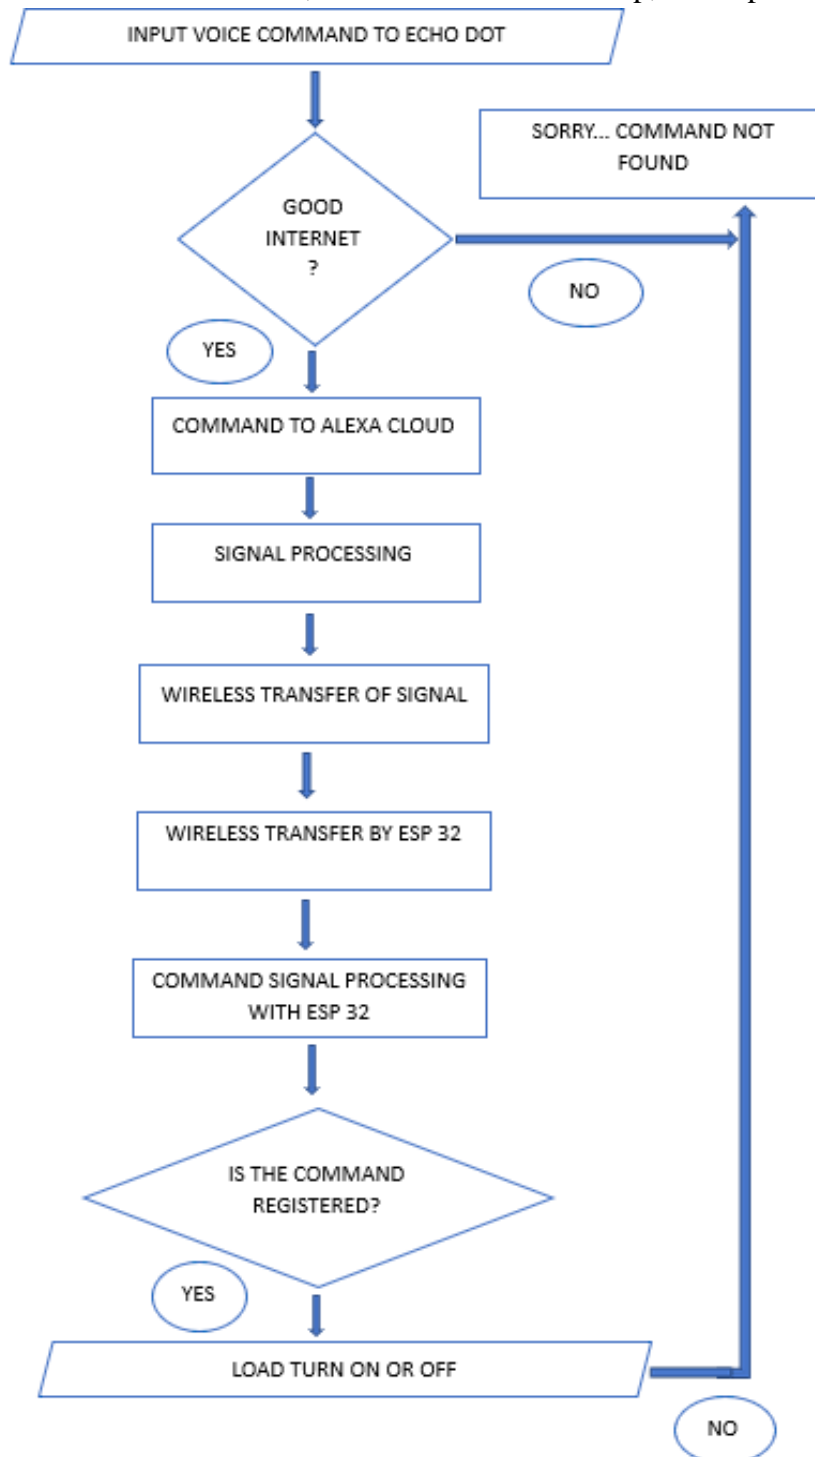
INPUT VOICE COMMAND TO ECHO DOT

SORRY... COMMAND NOT FOUND

GOOD INTERNET ?

NO

YES

COMMAND TO ALEXA CLOUD

SIGNAL PROCESSING

WIRELESS TRANSFER OF SIGNAL

WIRELESS TRANSFER BY ESP 32

COMMAND SIGNAL PROCESSING WITH ESP 32

IS THE COMMAND REGISTERED?

YES

LOAD TURN ON OR OFF

NO